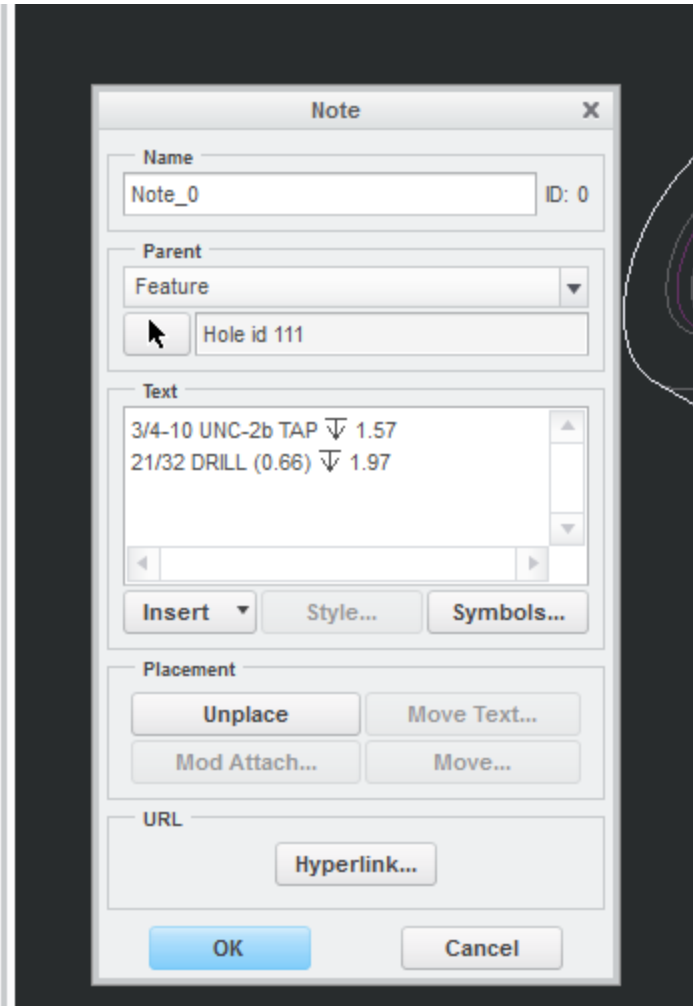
Note

Name
Note_0
ID: 0

Parent
Feature
Hole id 111

Text
3/4-10 UNC-2b TAP ↧ 1.57
21/32 DRILL (0.66) ↧ 1.97

Insert
Style...
Symbols...

Placement
Unplace
Move Text...
Mod Attach...
Move...

URL
Hyperlink...

OK
Cancel